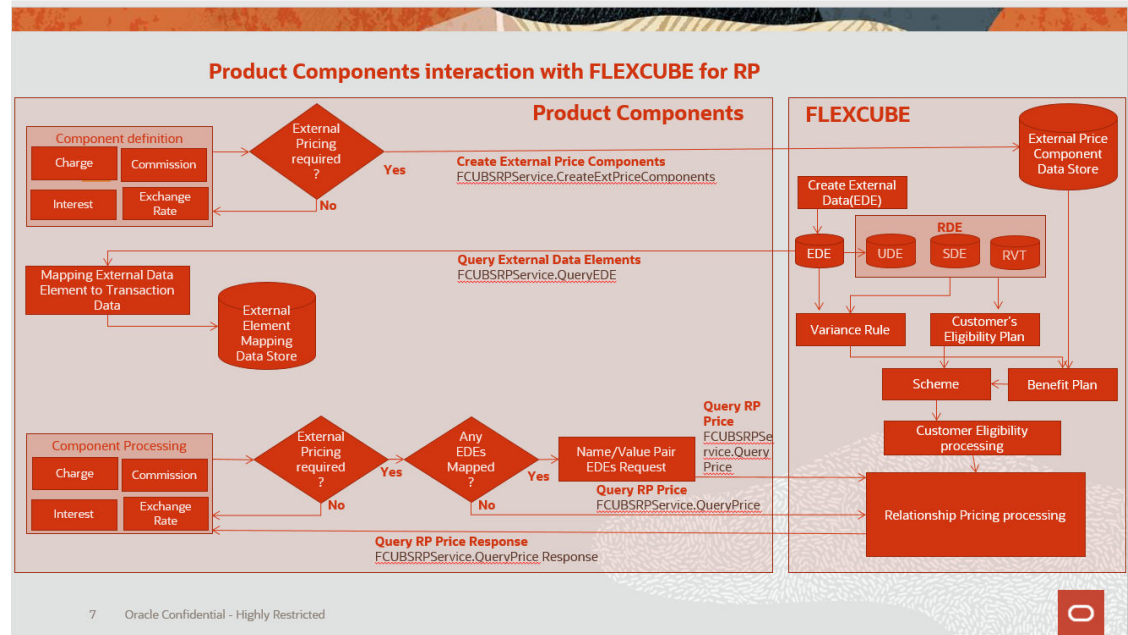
Product Components interaction with FLEXCUBE for RP

Product Components

Component definition

Charge

Commission

Interest

Exchange Rate

External Pricing required ?

Yes

No

Create External Price Components
FCUBSRPService.CreateExtPriceComponents

Query External Data Elements
FCUBSRPService.QueryEDE

Mapping External Data Element to Transaction Data

External Element Mapping Data Store

Component Processing

Charge

Commission

Interest

Exchange Rate

External Pricing required ?

Yes

No

Any EDEs Mapped ?

Yes

No

Name/Value Pair EDEs Request

Query RP Price
FCUBSRPService.Query Price

Query RP Price
FCUBSRPService.QueryPrice

Query RP Price Response
FCUBSRPService.QueryPrice Response

FLEXCUBE

External Price Component Data Store

Create External Data(EDE)

EDE

RDE

UDE

SDE

RVT

Variance Rule

Customer's Eligibility Plan

Scheme

Benefit Plan

Customer Eligibility processing

Relationship Pricing processing

7 Oracle Confidential - Highly Restricted